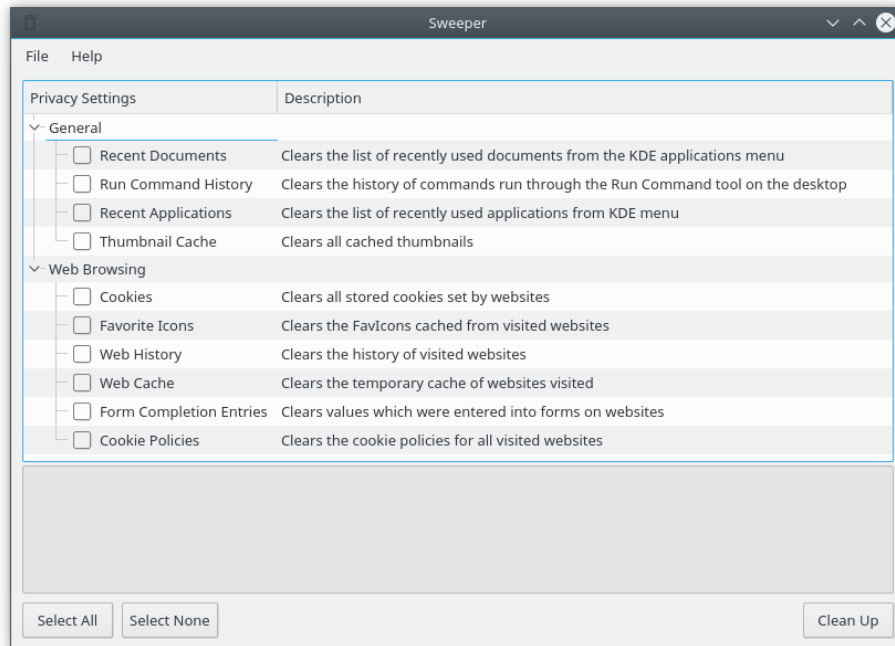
Sweeper

File Help

| Privacy Settings | Description |
|---|---|
| General | |
| Recent Documents | Clears the list of recently used documents from the KDE applications menu |
| Run Command History | Clears the history of commands run through the Run Command tool on the desktop |
| Recent Applications | Clears the list of recently used applications from KDE menu |
| Thumbnail Cache | Clears all cached thumbnails |
| Web Browsing | |
| Cookies | Clears all stored cookies set by websites |
| Favorite Icons | Clears the FavIcons cached from visited websites |
| Web History | Clears the history of visited websites |
| Web Cache | Clears the temporary cache of websites visited |
| Form Completion Entries | Clears values which were entered into forms on websites |
| Cookie Policies | Clears the cookie policies for all visited websites |

Select All Select None Clean Up